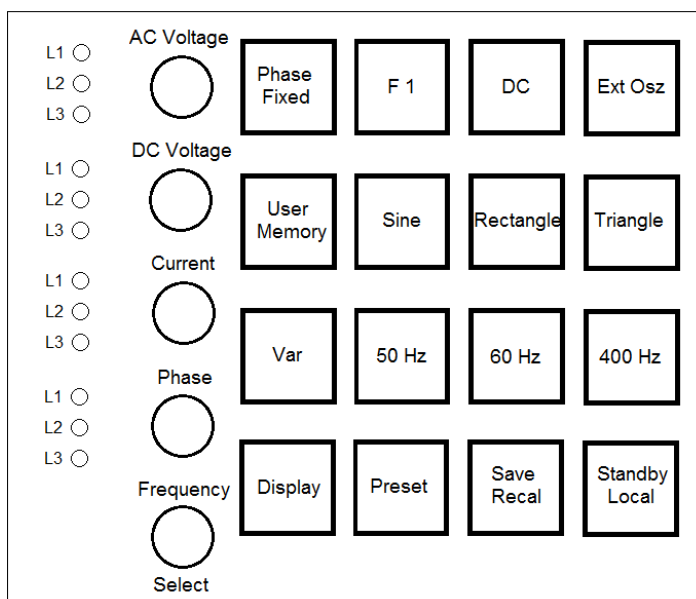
L1
L2
L3

AC Voltage

L1
L2
L3

DC Voltage

L1
L2
L3

Current

L1
L2
L3

Phase

Frequency

Select

Phase Fixed

F 1

DC

Ext Osz

User Memory

Sine

Rectangle

Triangle

Var

50 Hz

60 Hz

400 Hz

Display

Preset

Save Recal

Standby Local